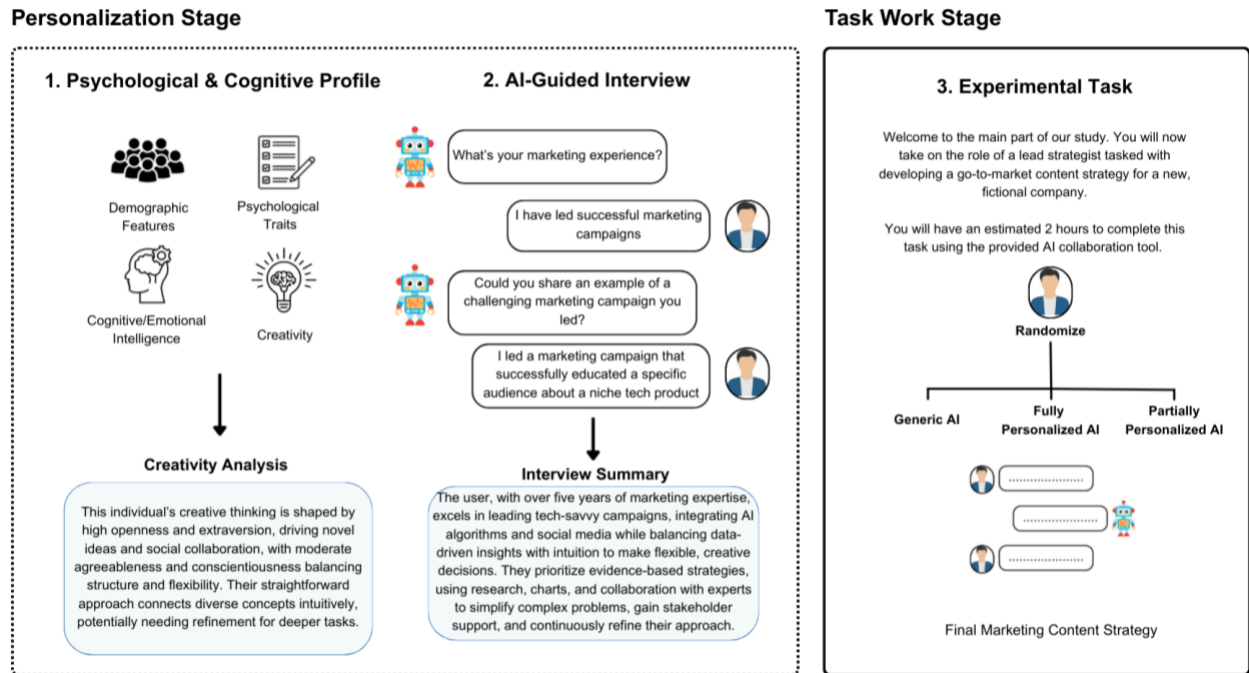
Personalization Stage

1. Psychological & Cognitive Profile

Demographic Features

Psychological Traits

Cognitive/Emotional Intelligence

Creativity

Creativity Analysis

This individual's creative thinking is shaped by high openness and extraversion, driving novel ideas and social collaboration, with moderate agreeableness and conscientiousness balancing structure and flexibility. Their straightforward approach connects diverse concepts intuitively, potentially needing refinement for deeper tasks.

2. AI-Guided Interview

What's your marketing experience?

I have led successful marketing campaigns

Could you share an example of a challenging marketing campaign you led?

I led a marketing campaign that successfully educated a specific audience about a niche tech product

Interview Summary

The user, with over five years of marketing expertise, excels in leading tech-savvy campaigns, integrating AI algorithms and social media while balancing data-driven insights with intuition to make flexible, creative decisions. They prioritize evidence-based strategies, using research, charts, and collaboration with experts to simplify complex problems, gain stakeholder support, and continuously refine their approach.

Task Work Stage

3. Experimental Task

Welcome to the main part of our study. You will now take on the role of a lead strategist tasked with developing a go-to-market content strategy for a new, fictional company.

You will have an estimated 2 hours to complete this task using the provided AI collaboration tool.

Randomize

Generic AI

Fully Personalized AI

Partially Personalized AI

Final Marketing Content Strategy